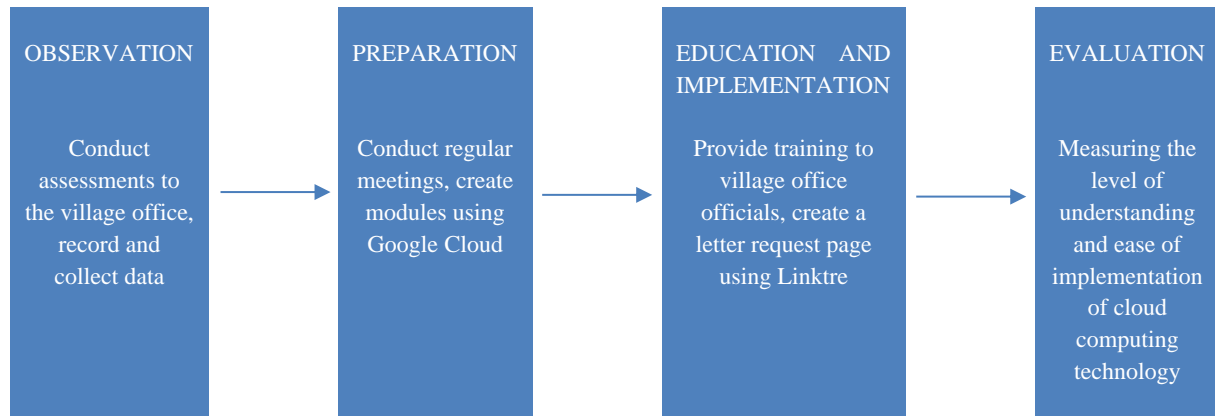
OBSERVATION

Conduct assessments to the village office, record and collect data

PREPARATION

Conduct regular meetings, create modules using Google Cloud

EDUCATION AND IMPLEMENTATION

Provide training to village office officials, create a letter request page using Linktre

EVALUATION

Measuring the level of understanding and ease of implementation of cloud computing technology